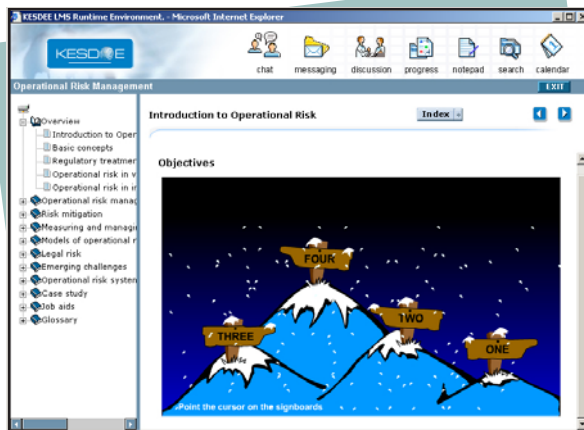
KESDEE LMS Runtime Environment. - Microsoft Internet Explorer

KESDEE

chat messaging discussion progress notepad search calendar

Operational Risk Management

EXIT

Overview
Introduction to Oper
Basic concepts
Regulatory treatmer
Operational risk in v
Operational risk in ir
Operational risk manag
Risk mitigation
Measuring and managi
Models of operational r
Legal risk
Emerging challenges
Operational risk syster
Case study
Job aids
Glossary

Introduction to Operational Risk

Index

Objectives

FOUR

TWO

THREE

ONE

Point the cursor on the signboards